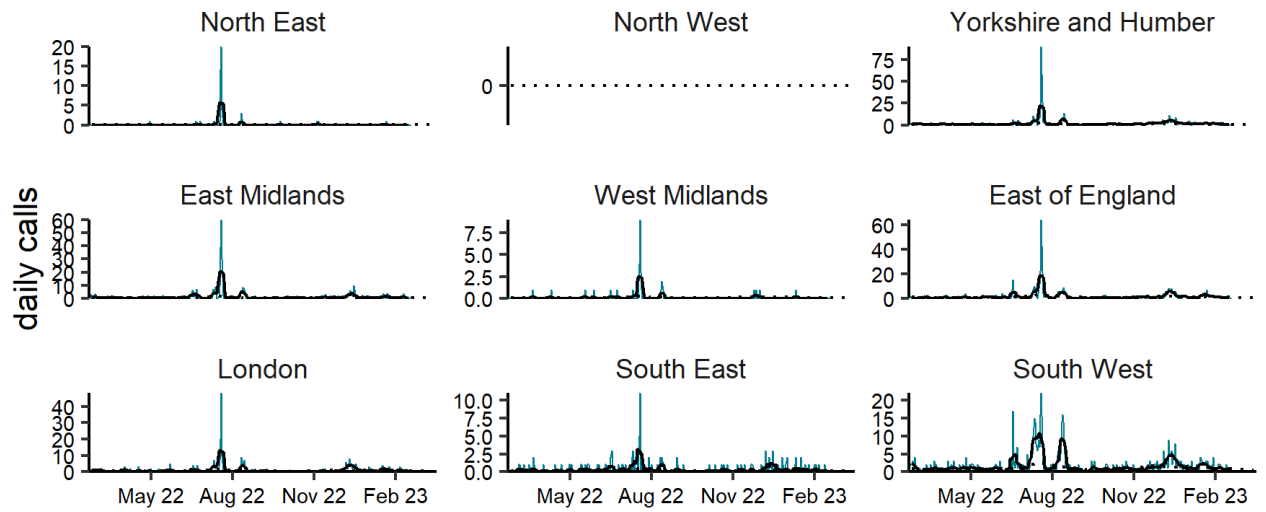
North East
20
15
10
5
0

North West
0

Yorkshire and Humber
75
50
25
0

daily calls

East Midlands
60
50
40
30
20
10
0

West Midlands
7.5
5.0
2.5
0.0

East of England
60
40
20
0

London
40
30
20
10
0
May 22
Aug 22
Nov 22
Feb 23

South East
10.0
7.5
5.0
2.5
0.0
May 22
Aug 22
Nov 22
Feb 23

South West
20
15
10
5
0
May 22
Aug 22
Nov 22
Feb 23